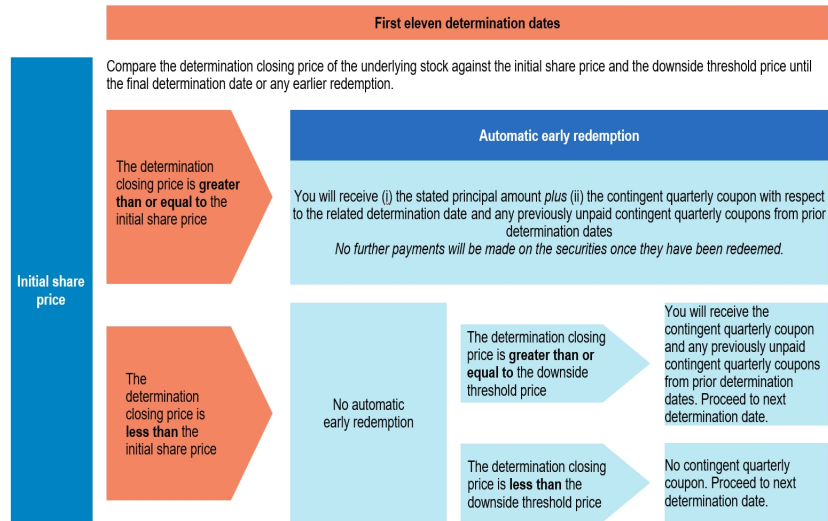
First eleven determination dates

Initial share price

Compare the determination closing price of the underlying stock against the initial share price and the downside threshold price until the final determination date or any earlier redemption.

The determination closing price is **greater than or equal to** the initial share price

Automatic early redemption

You will receive (i) the stated principal amount *plus* (ii) the contingent quarterly coupon with respect to the related determination date and any previously unpaid contingent quarterly coupons from prior determination dates
*No further payments will be made on the securities once they have been redeemed.*

The determination closing price is **less than** the initial share price

No automatic early redemption

The determination closing price is **greater than or equal to** the downside threshold price

You will receive the contingent quarterly coupon and any previously unpaid contingent quarterly coupons from prior determination dates. Proceed to next determination date.

The determination closing price is **less than** the downside threshold price

No contingent quarterly coupon. Proceed to next determination date.